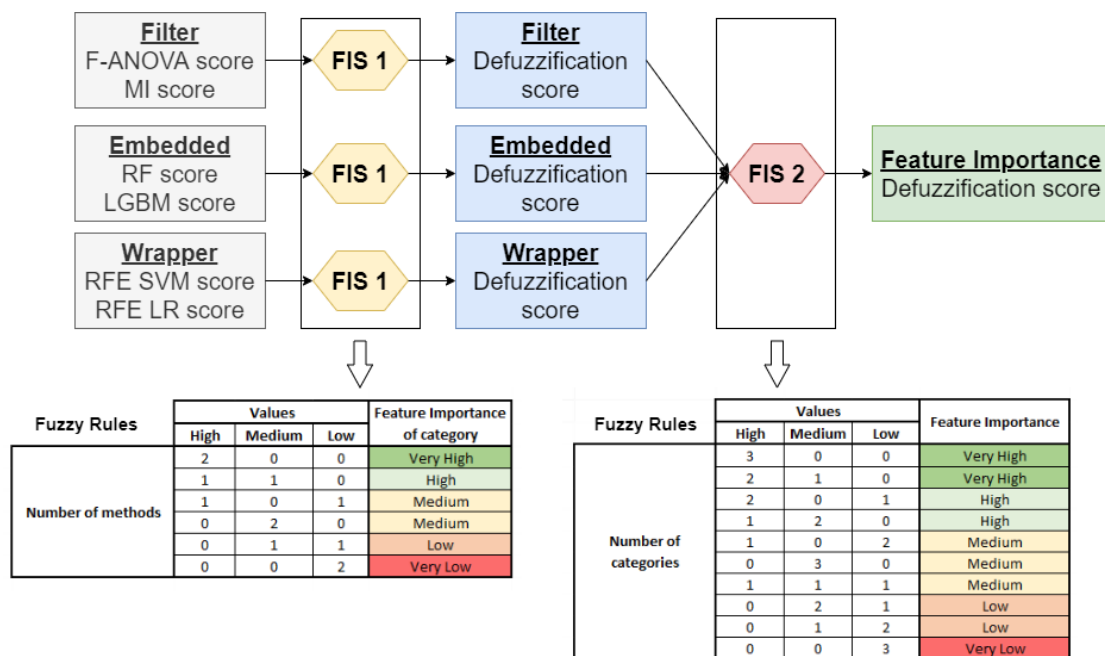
Filter
F-ANOVA score
MI score

FIS 1

Filter
Defuzzification score

Embedded
RF score
LGBM score

FIS 1

Embedded
Defuzzification score

Wrapper
RFE SVM score
RFE LR score

FIS 1

Wrapper
Defuzzification score

FIS 2

Feature Importance
Defuzzification score

| Fuzzy Rules | Values High | Values Medium | Values Low | Feature Importance of category |
|---|---|---|---|---|
| Number of methods | 2 | 0 | 0 | Very High |
| | 1 | 1 | 0 | High |
| | 1 | 0 | 1 | Medium |
| | 0 | 2 | 0 | Medium |
| | 0 | 1 | 1 | Low |
| | 0 | 0 | 2 | Very Low |

| Fuzzy Rules | Values High | Values Medium | Values Low | Feature Importance |
|---|---|---|---|---|
| Number of categories | 3 | 0 | 0 | Very High |
| | 2 | 1 | 0 | Very High |
| | 2 | 0 | 1 | High |
| | 1 | 2 | 0 | High |
| | 1 | 0 | 2 | Medium |
| | 0 | 3 | 0 | Medium |
| | 1 | 1 | 1 | Medium |
| | 0 | 2 | 1 | Low |
| | 0 | 1 | 2 | Low |
| | 0 | 0 | 3 | Very Low |